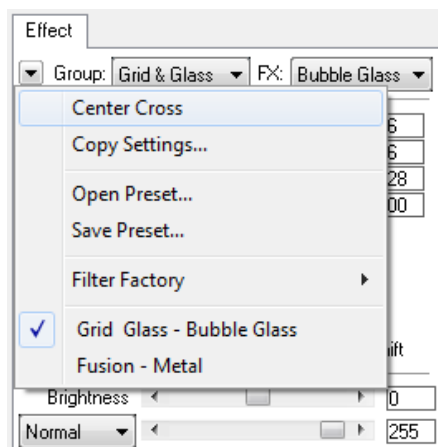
Effect

Group: Grid & Glass FX: Bubble Glass

Center Cross
Copy Settings...

Open Preset...
Save Preset...

Filter Factory

Grid  Glass - Bubble Glass
Fusion - Metal

6
6
28
00

ift

Brightness
0

Normal
255